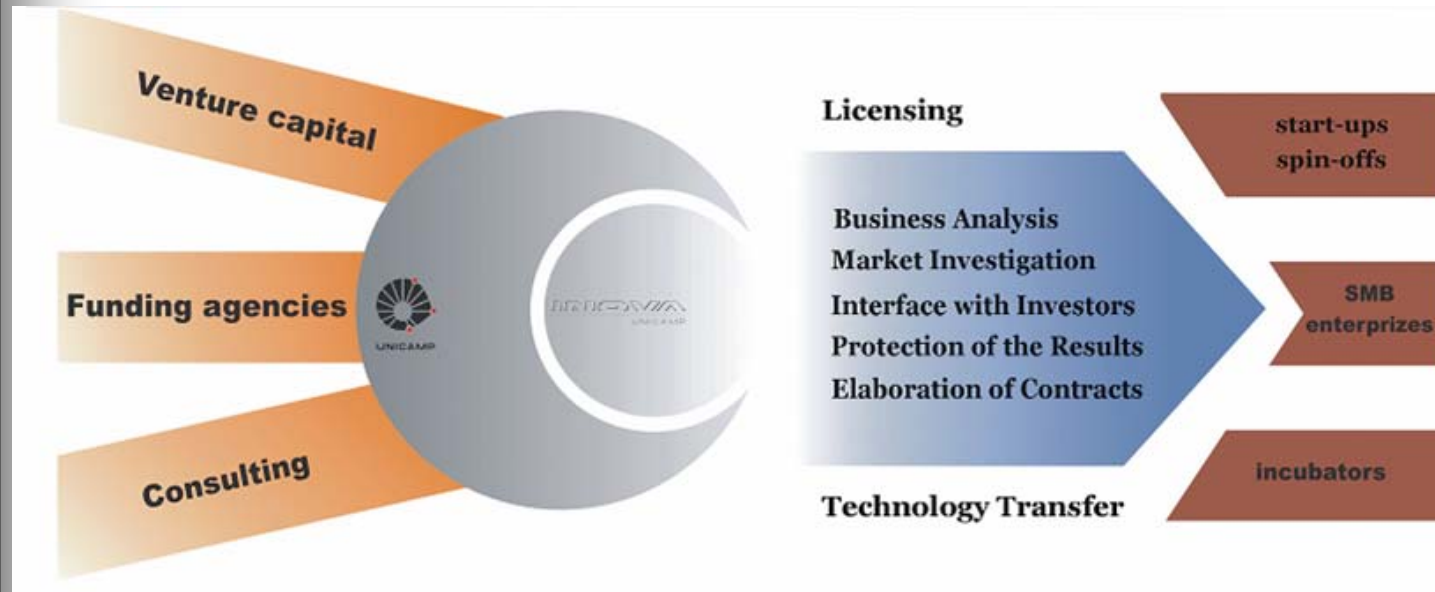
Venture capital

Funding agencies

Consulting

UNICAMP

INOVA
UNICAMP

Licensing

Business Analysis
Market Investigation
Interface with Investors
Protection of the Results
Elaboration of Contracts

Technology Transfer

start-ups
spin-offs

SMB
enterprizes

incubators